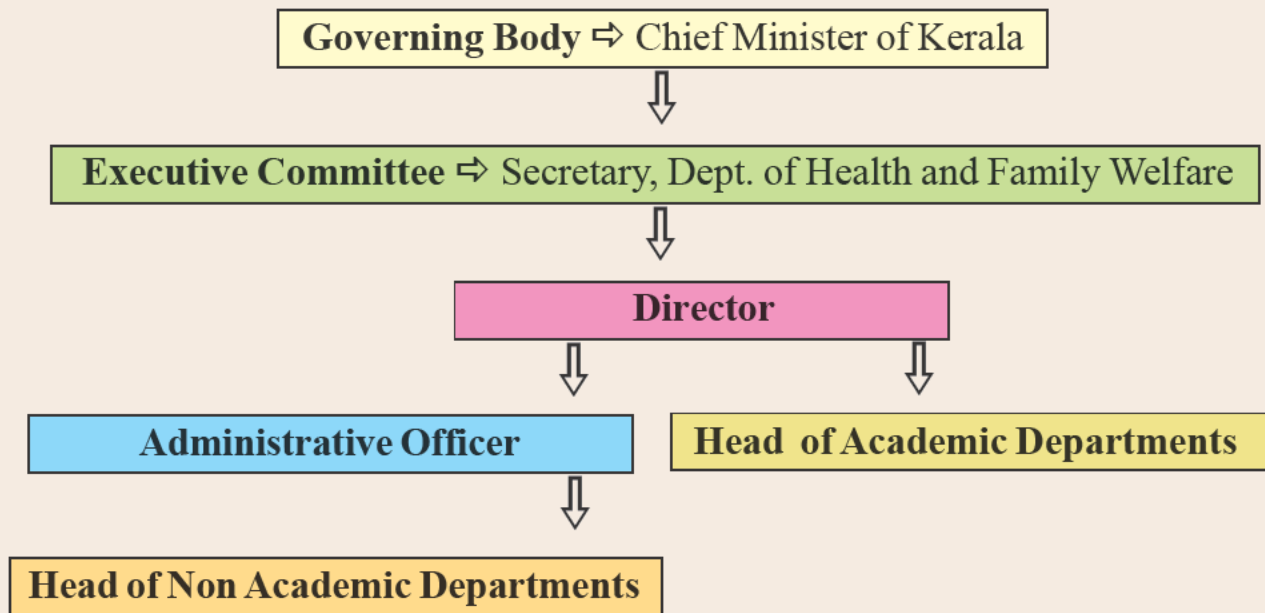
Governing Body ⇨ Chief Minister of Kerala

Executive Committee ⇨ Secretary, Dept. of Health and Family Welfare

Director

Administrative Officer

Head of Academic Departments

Head of Non Academic Departments